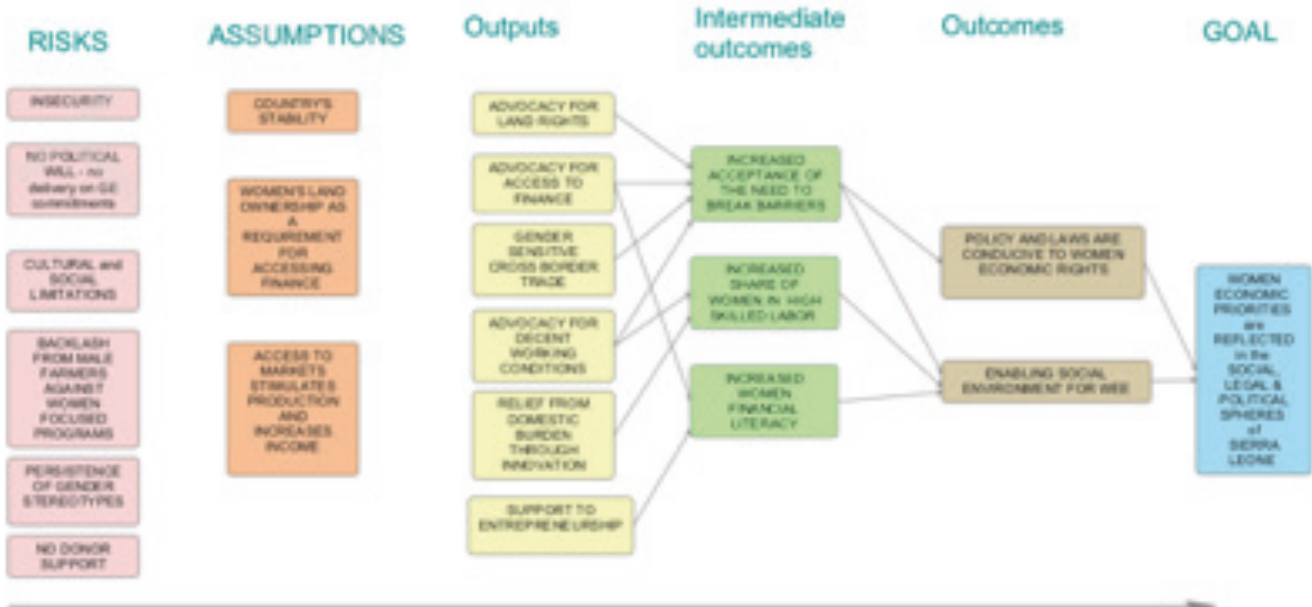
RISKS

INSECURITY

NO POLITICAL WILL - no delivery on GE commitments

CULTURAL and SOCIAL LIMITATIONS

BACKLASH FROM MALE FARMERS AGAINST WOMEN FOCUSED PROGRAMS

PERSISTENCE OF GENDER STEREOTYPES

NO DONOR SUPPORT

ASSUMPTIONS

COUNTRY'S STABILITY

WOMEN'S LAND OWNERSHIP AS A REQUIREMENT FOR ACCESSING FINANCE

ACCESS TO MARKETS STIMULATES PRODUCTION AND INCREASES INCOME

Outputs

ADVOCACY FOR LAND RIGHTS

ADVOCACY FOR ACCESS TO FINANCE

GENDER SENSITIVE CROSS BORDER TRADE

ADVOCACY FOR DECENT WORKING CONDITIONS

RELIEF FROM DOMESTIC BURDEN THROUGH INNOVATION

SUPPORT TO ENTREPRENEURSHIP

Intermediate outcomes

INCREASED ACCEPTANCE OF THE NEED TO BREAK BARRIERS

INCREASED SHARE OF WOMEN IN HIGH SKILLED LABOR

INCREASED WOMEN FINANCIAL LITERACY

Outcomes

POLICY AND LAWS ARE CONDUCIVE TO WOMEN ECONOMIC RIGHTS

ENABLING SOCIAL ENVIRONMENT FOR WEE

GOAL

WOMEN ECONOMIC PRIORITIES are REFLECTED in the SOCIAL, LEGAL & POLITICAL SPHERES of SIERRA LEONE